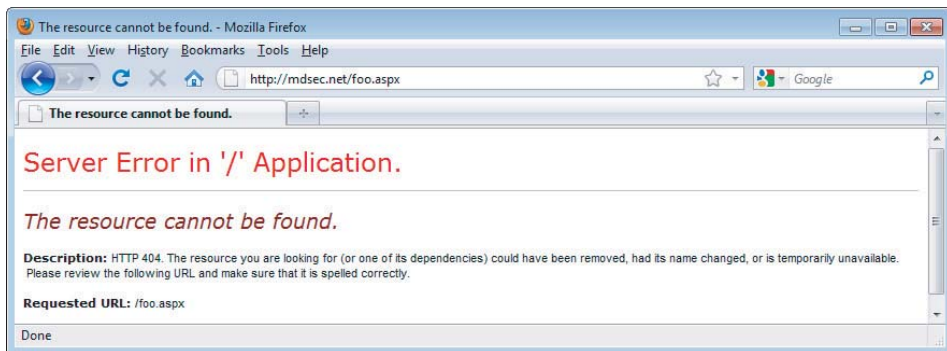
The resource cannot be found. - Mozilla Firefox

File Edit View History Bookmarks Tools Help

http://mdsec.net/foo.aspx

Google

The resource cannot be found.

Server Error in '/' Application.

The resource cannot be found.

Description: HTTP 404. The resource you are looking for (or one of its dependencies) could have been removed, had its name changed, or is temporarily unavailable. Please review the following URL and make sure that it is spelled correctly.

Requested URL: /foo.aspx

Done